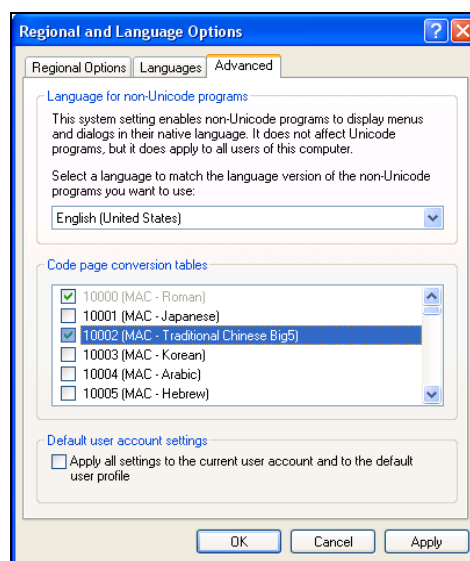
Regional and Language Options

Regional Options | Languages | Advanced

Language for non-Unicode programs

This system setting enables non-Unicode programs to display menus and dialogs in their native language. It does not affect Unicode programs, but it does apply to all users of this computer.

Select a language to match the language version of the non-Unicode programs you want to use:

English (United States)

Code page conversion tables

10000 (MAC - Roman)
10001 (MAC - Japanese)
10002 (MAC - Traditional Chinese Big5)
10003 (MAC - Korean)
10004 (MAC - Arabic)
10005 (MAC - Hebrew)

Default user account settings

Apply all settings to the current user account and to the default user profile

OK | Cancel | Apply